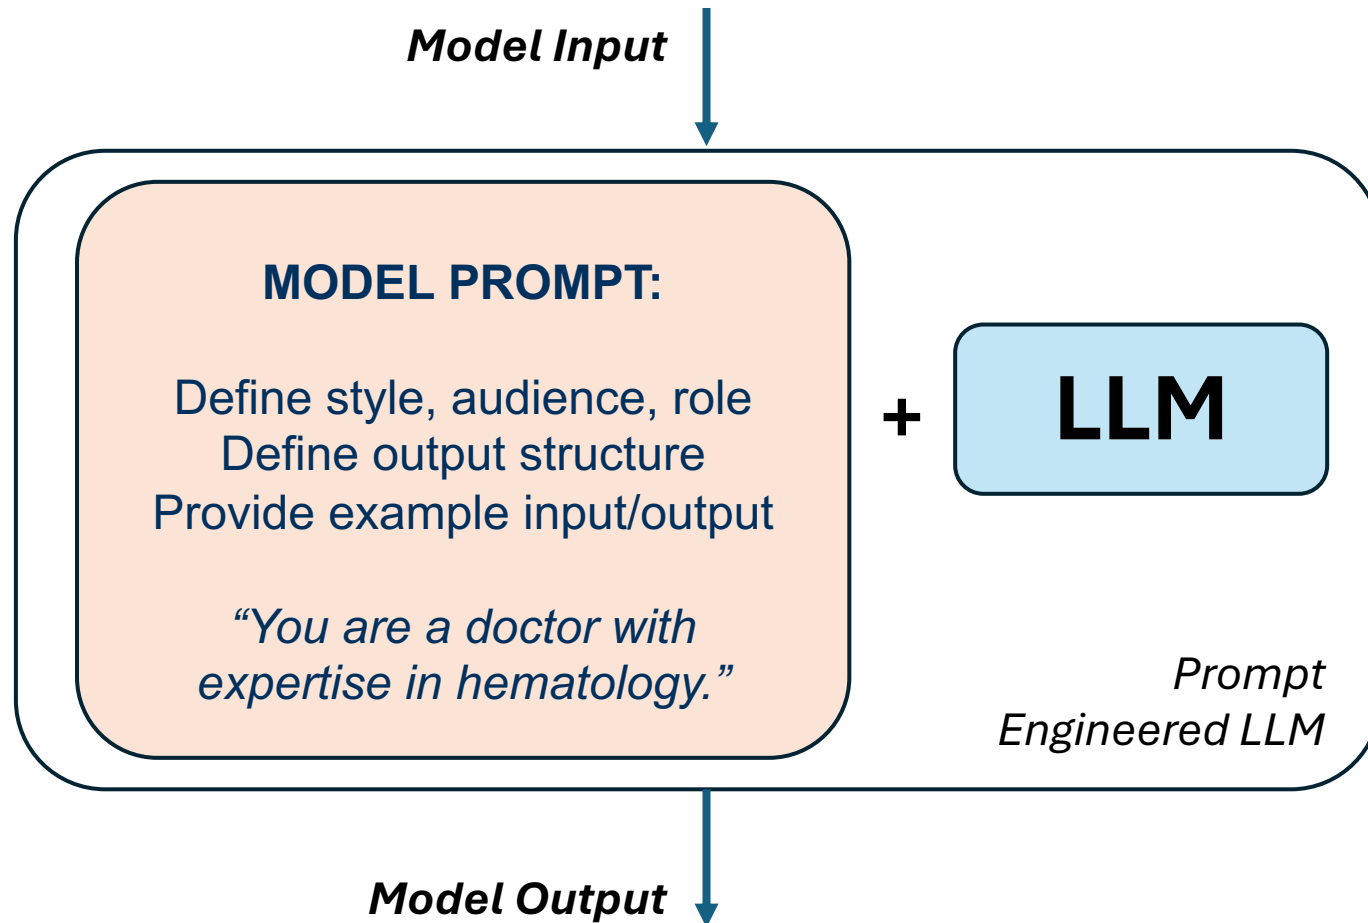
Model Input

MODEL PROMPT:

Define style, audience, role
Define output structure
Provide example input/output

“You are a doctor with expertise in hematology.”

+

LLM

Prompt Engineered LLM

Model Output